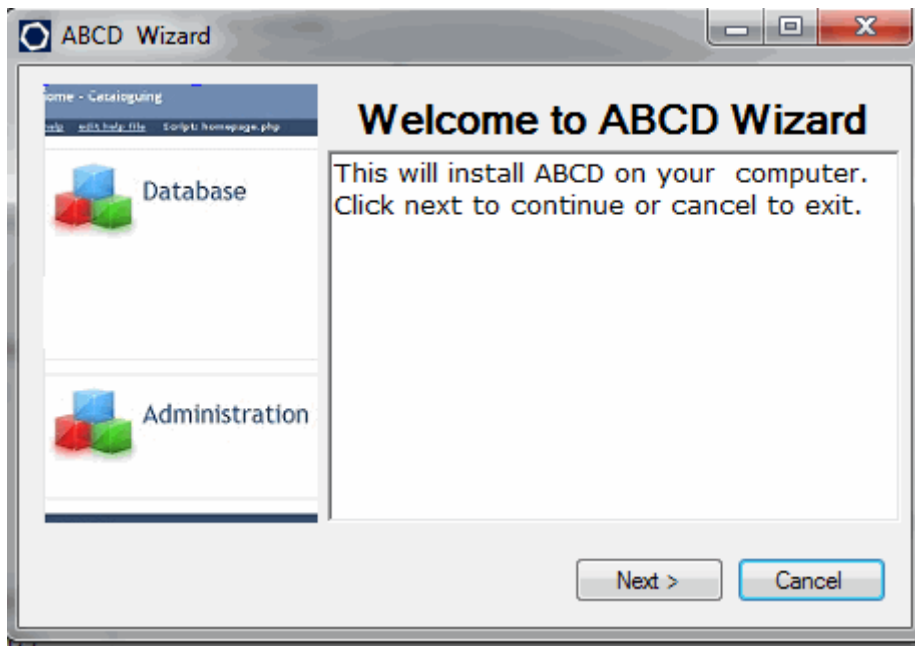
ABCD Wizard

ome - Cataloguing

elp edit help file Script: homepage.php

Database

Administration

Welcome to ABCD Wizard

This will install ABCD on your computer. Click next to continue or cancel to exit.

Next >

Cancel